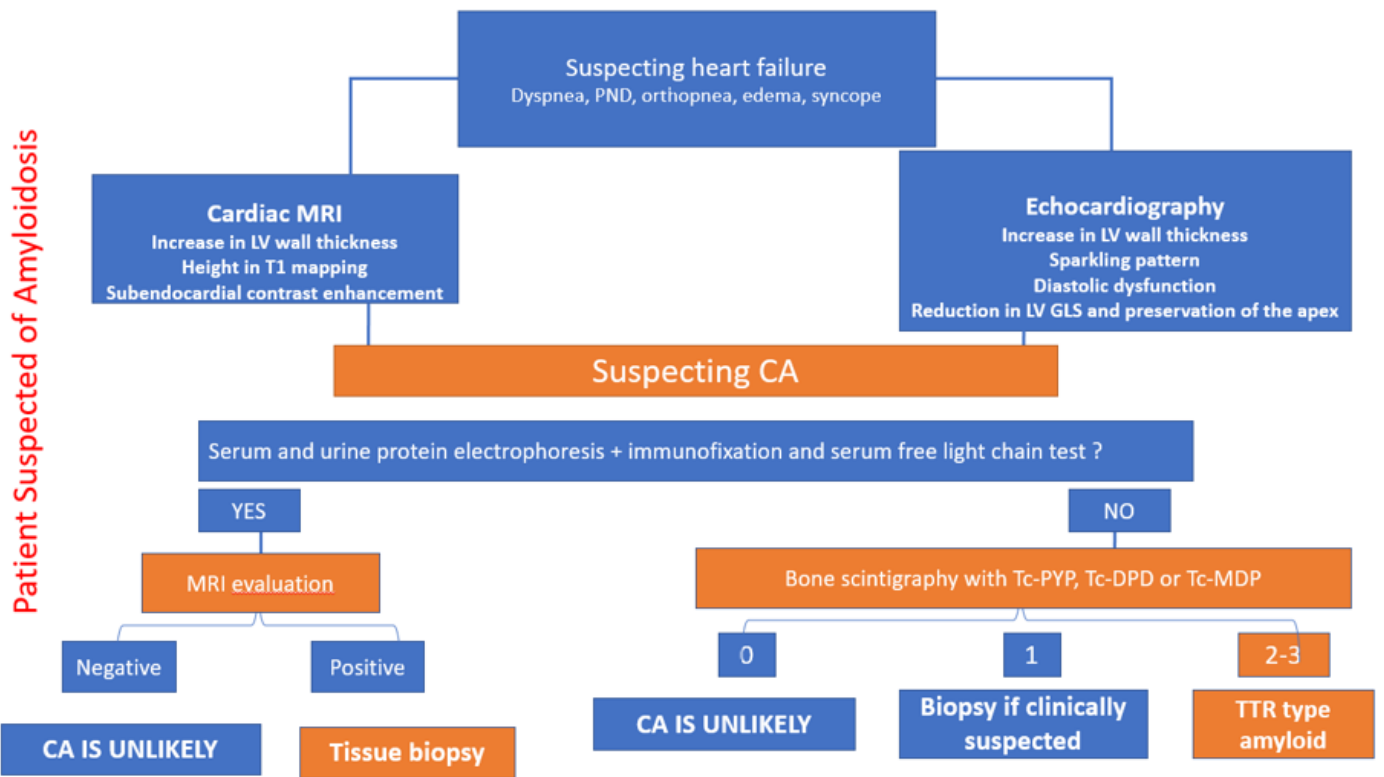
Patient Suspected of Amyloidosis

Suspecting heart failure
Dyspnea, PND, orthopnea, edema, syncope

Cardiac MRI
Increase in LV wall thickness
Height in T1 mapping
Subendocardial contrast enhancement

Echocardiography
Increase in LV wall thickness
Sparkling pattern
Diastolic dysfunction
Reduction in LV GLS and preservation of the apex

Suspecting CA

Serum and urine protein electrophoresis + immunofixation and serum free light chain test ?

YES

NO

MRI evaluation

Bone scintigraphy with Tc-PYP, Tc-DPD or Tc-MDP

Negative

Positive

0

1

2-3

CA IS UNLIKELY

Tissue biopsy

CA IS UNLIKELY

Biopsy if clinically suspected

TTR type amyloid